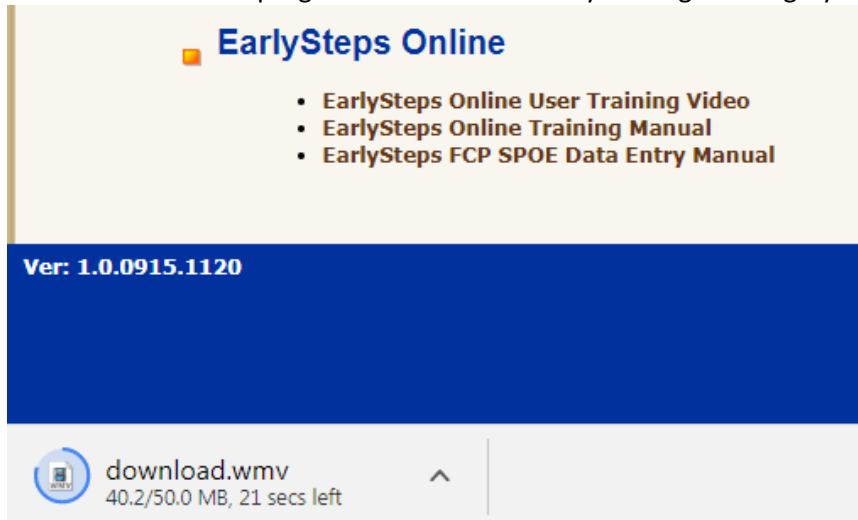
EarlySteps Online

- EarlySteps Online User Training Video
- EarlySteps Online Training Manual
- EarlySteps FCP SPOE Data Entry Manual

Ver: 1.0.0915.1120

WMV

download.wmv
40.2/50.0 MB, 21 secs left